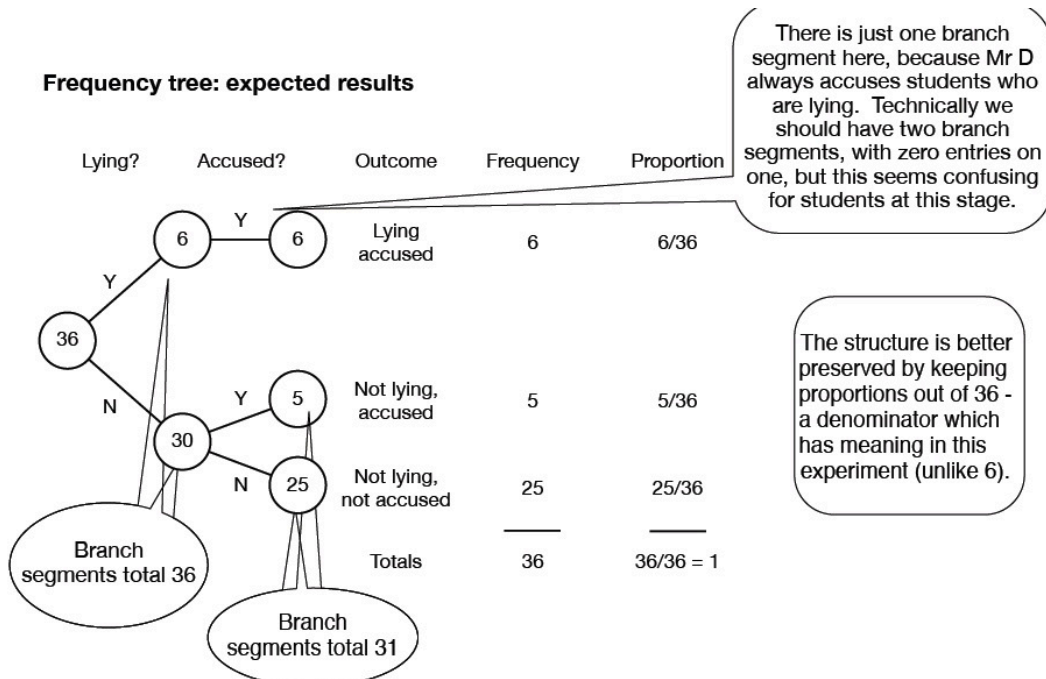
Frequency tree: expected results

There is just one branch segment here, because Mr D always accuses students who are lying. Technically we should have two branch segments, with zero entries on one, but this seems confusing for students at this stage.

| Lying? | Accused? | Outcome | Frequency | Proportion |
|---|---|---|---|---|
| | | Lying accused | 6 | 6/36 |
| | | Not lying, accused | 5 | 5/36 |
| | | Not lying, not accused | 25 | 25/36 |
| | | Totals | 36 | 36/36 = 1 |

36

Y

6

Y

6

N

30

Y

5

N

25

The structure is better preserved by keeping proportions out of 36 - a denominator which has meaning in this experiment (unlike 6).

Branch segments total 36

Branch segments total 31